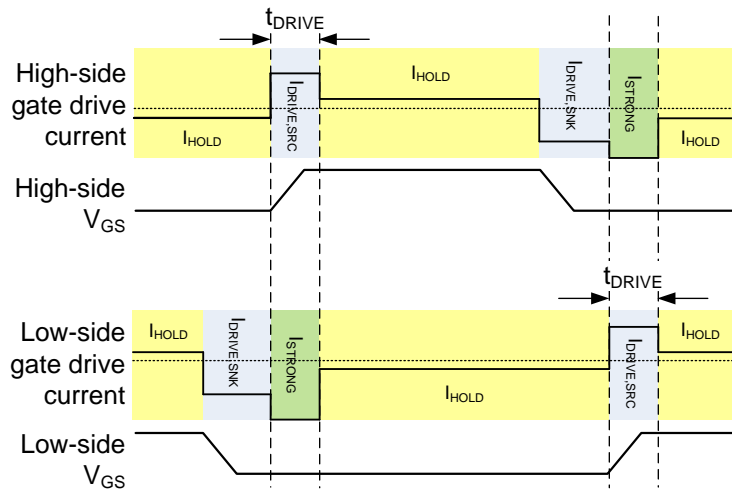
$t_{DRIVE}$

High-side gate drive current

$I_{HOLD}$

$I_{DRIVE,SRC}$

$I_{HOLD}$

$I_{DRIVE,SNK}$

$I_{STRONG}$

$I_{HOLD}$

High-side $V_{GS}$

$t_{DRIVE}$

Low-side gate drive current

$I_{HOLD}$

$I_{DRIVE,SNK}$

$I_{STRONG}$

$I_{HOLD}$

$I_{DRIVE,SRC}$

$I_{HOLD}$

Low-side $V_{GS}$